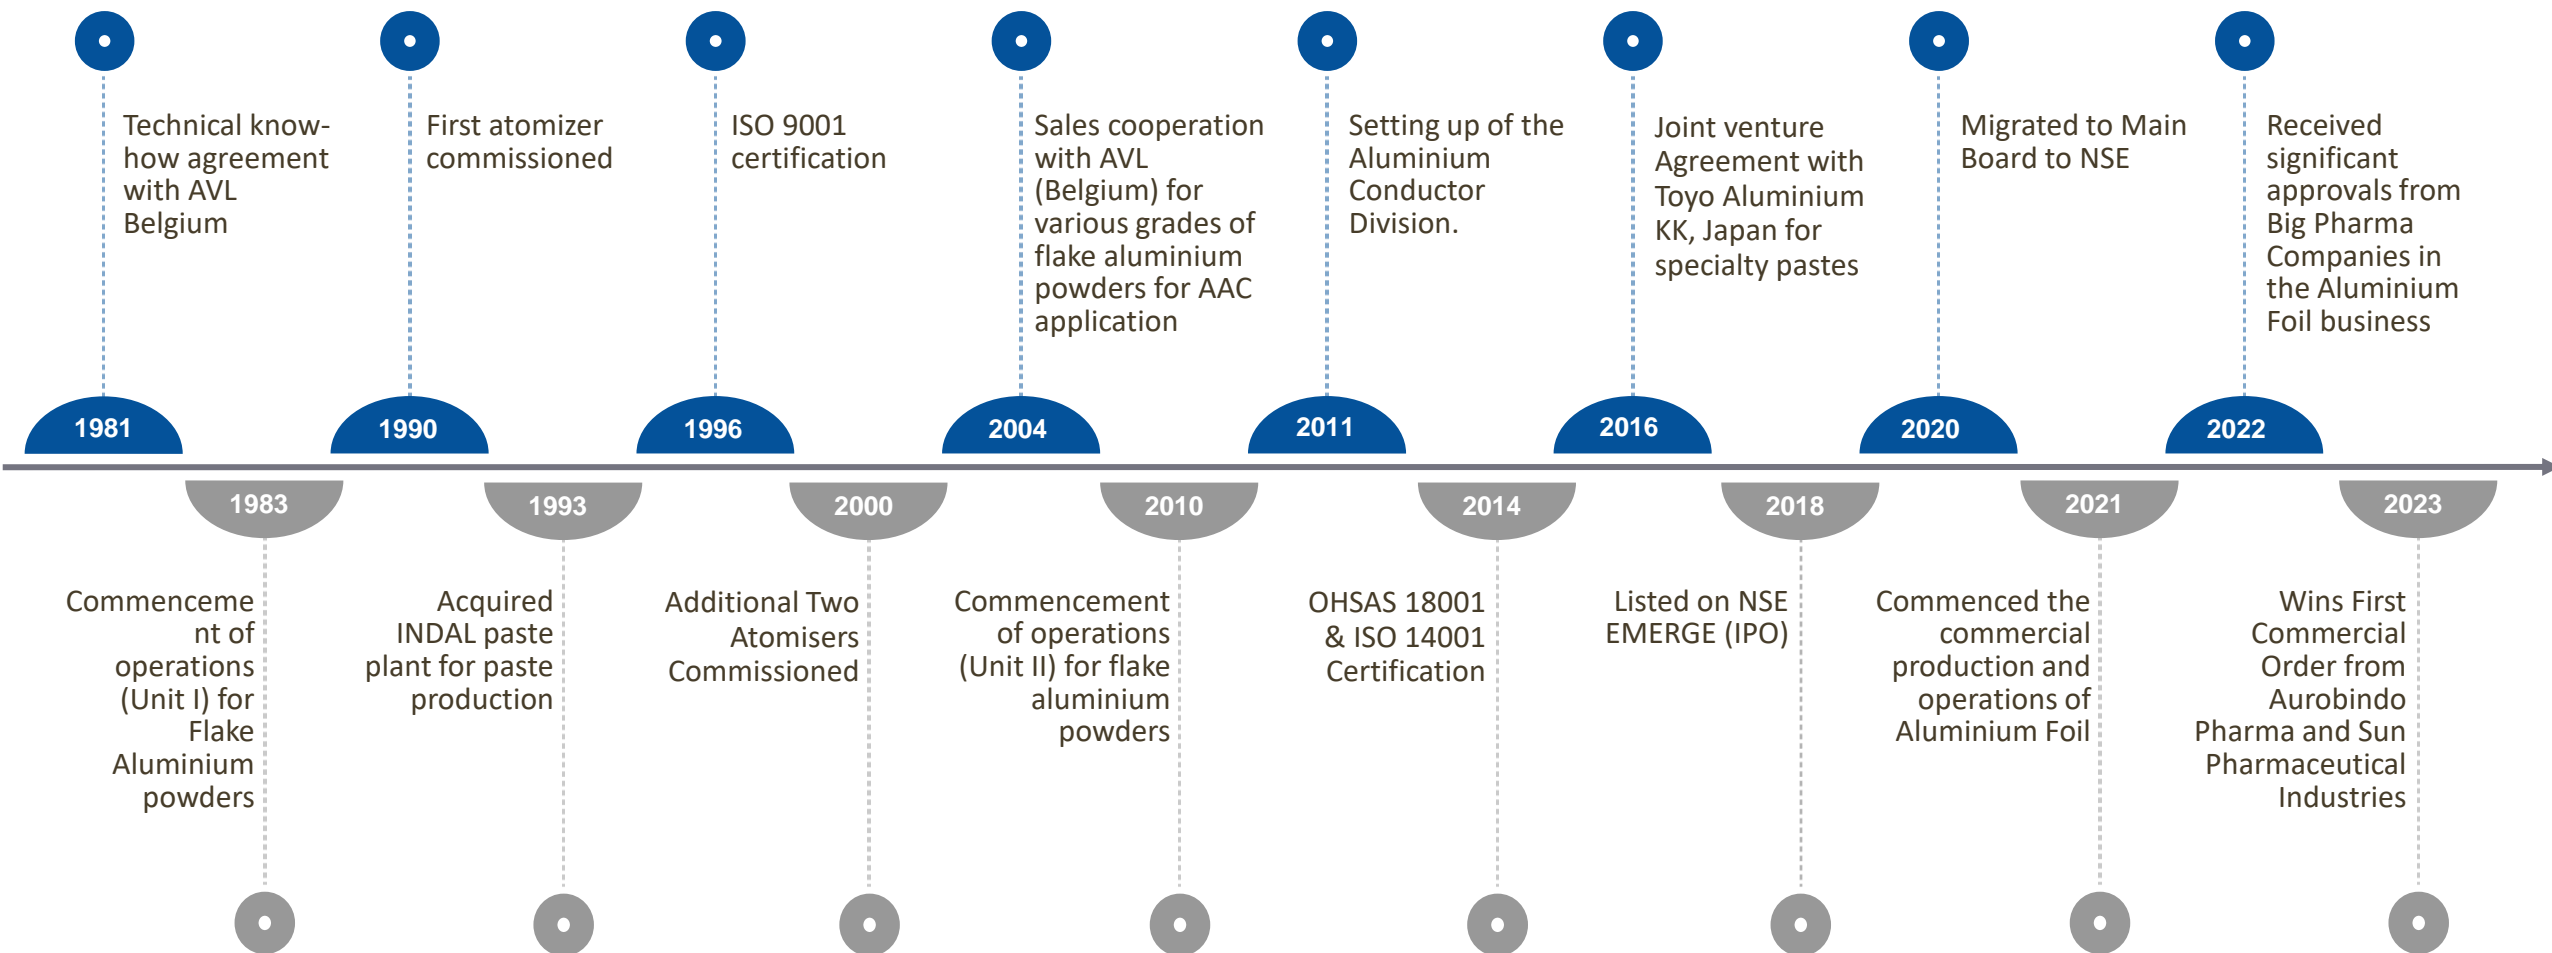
Technical know-how agreement with AVL Belgium

1981

First atomizer commissioned

1990

ISO 9001 certification

1996

Sales cooperation with AVL (Belgium) for various grades of flake aluminium powders for AAC application

2004

Setting up of the Aluminium Conductor Division.

2011

Joint venture Agreement with Toyo Aluminium KK, Japan for specialty pastes

2016

Migrated to Main Board to NSE

2020

Received significant approvals from Big Pharma Companies in the Aluminium Foil business

2022

1983

Commencement of operations (Unit I) for Flake Aluminium powders

1993

Acquired INDAL paste plant for paste production

2000

Additional Two Atomisers Commissioned

2010

Commencement of operations (Unit II) for flake aluminium powders

2014

OHSAS 18001 & ISO 14001 Certification

2018

Listed on NSE EMERGE (IPO)

2021

Commenced the commercial production and operations of Aluminium Foil

2023

Wins First Commercial Order from Aurobindo Pharma and Sun Pharmaceutical Industries